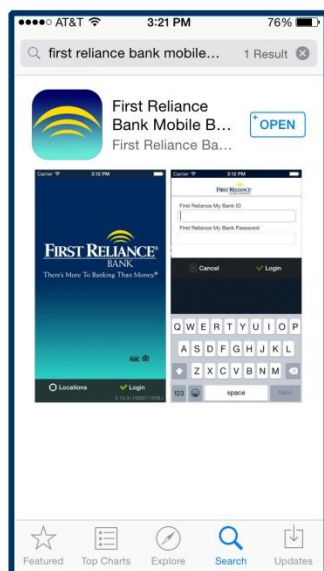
●●●●○ AT&T 3:21 PM 76%

first reliance bank mobile... 1 Result

First Reliance Bank Mobile B...
First Reliance Ba...
OPEN

Carrier 3:10 PM
FIRST RELIANCE BANK
There's More To Banking Than Money®
Locations
Login

Carrier 3:10 PM
FIRST RELIANCE
First Reliance My Bank ID
First Reliance My Bank Password
Cancel
Login
Q W E R T Y U I O P
A S D F G H J K L
Z X C V B N M
123 space Next

Featured Top Charts Explore Search Updates